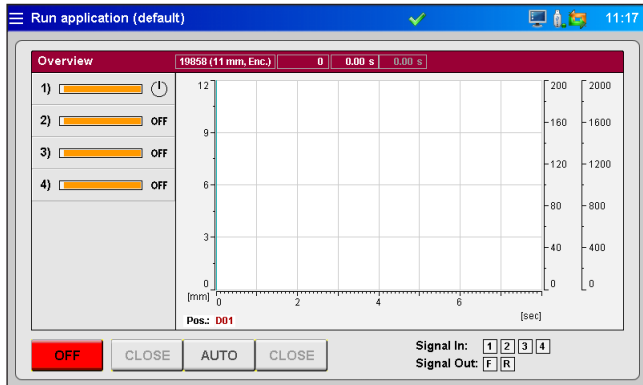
Run application (default)

11:17

Overview

19858 (11 mm, Enc.) | 0 | 0.00 s | 0.00 s

1)

2) OFF

3) OFF

4) OFF

12
9
6
3
0
[mm]

0 2 4 6
[sec]

200
160
120
80
40
0

2000
1600
1200
800
400
0

Pos.: D01

OFF | CLOSE | AUTO | CLOSE

Signal In: 1 2 3 4
Signal Out: F R